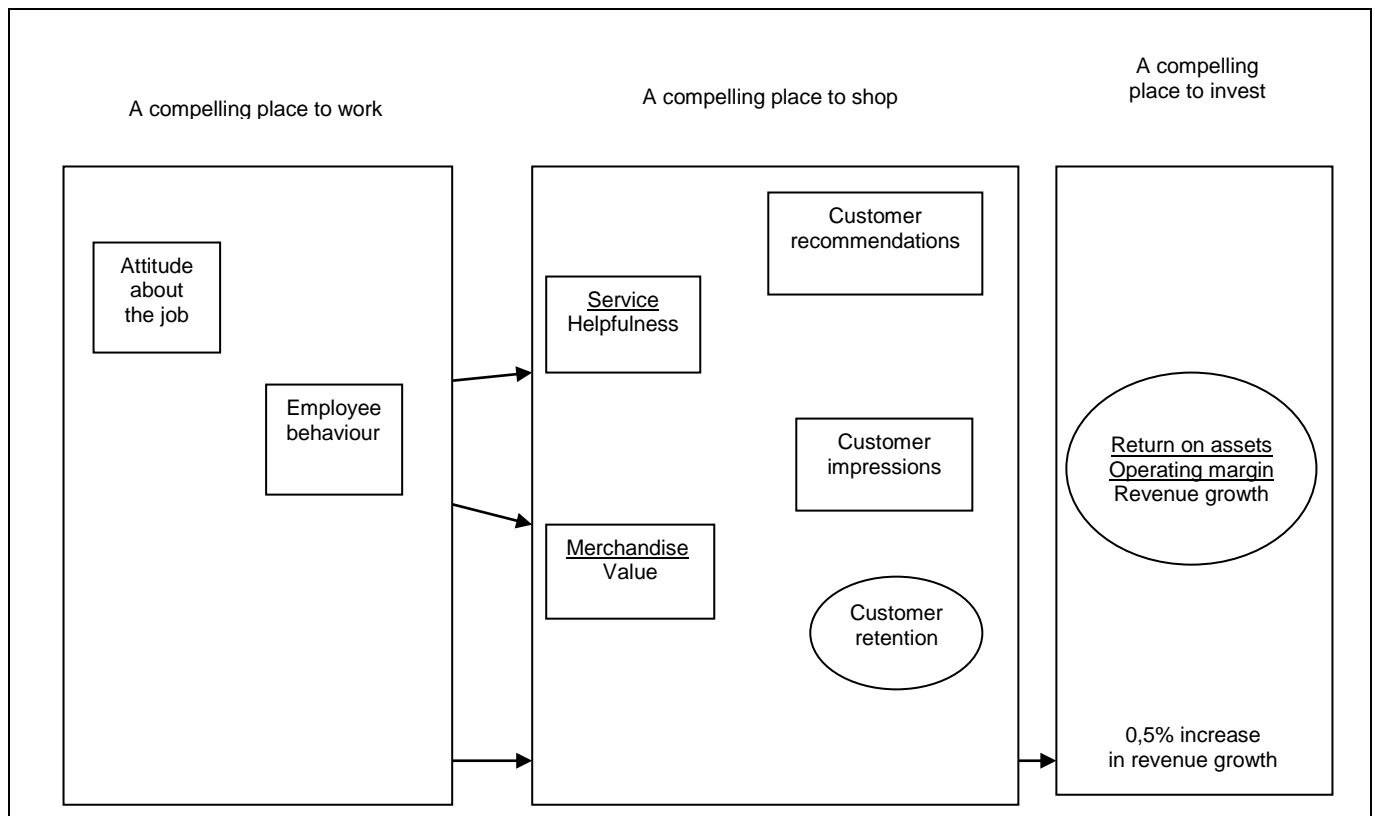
A compelling place to work

A compelling place to shop

A compelling place to invest

Attitude about the job

Employee behaviour

Customer recommendations

Service
Helpfulness

Customer impressions

Merchandise
Value

Customer retention

Return on assets
Operating margin
Revenue growth

0,5% increase in revenue growth